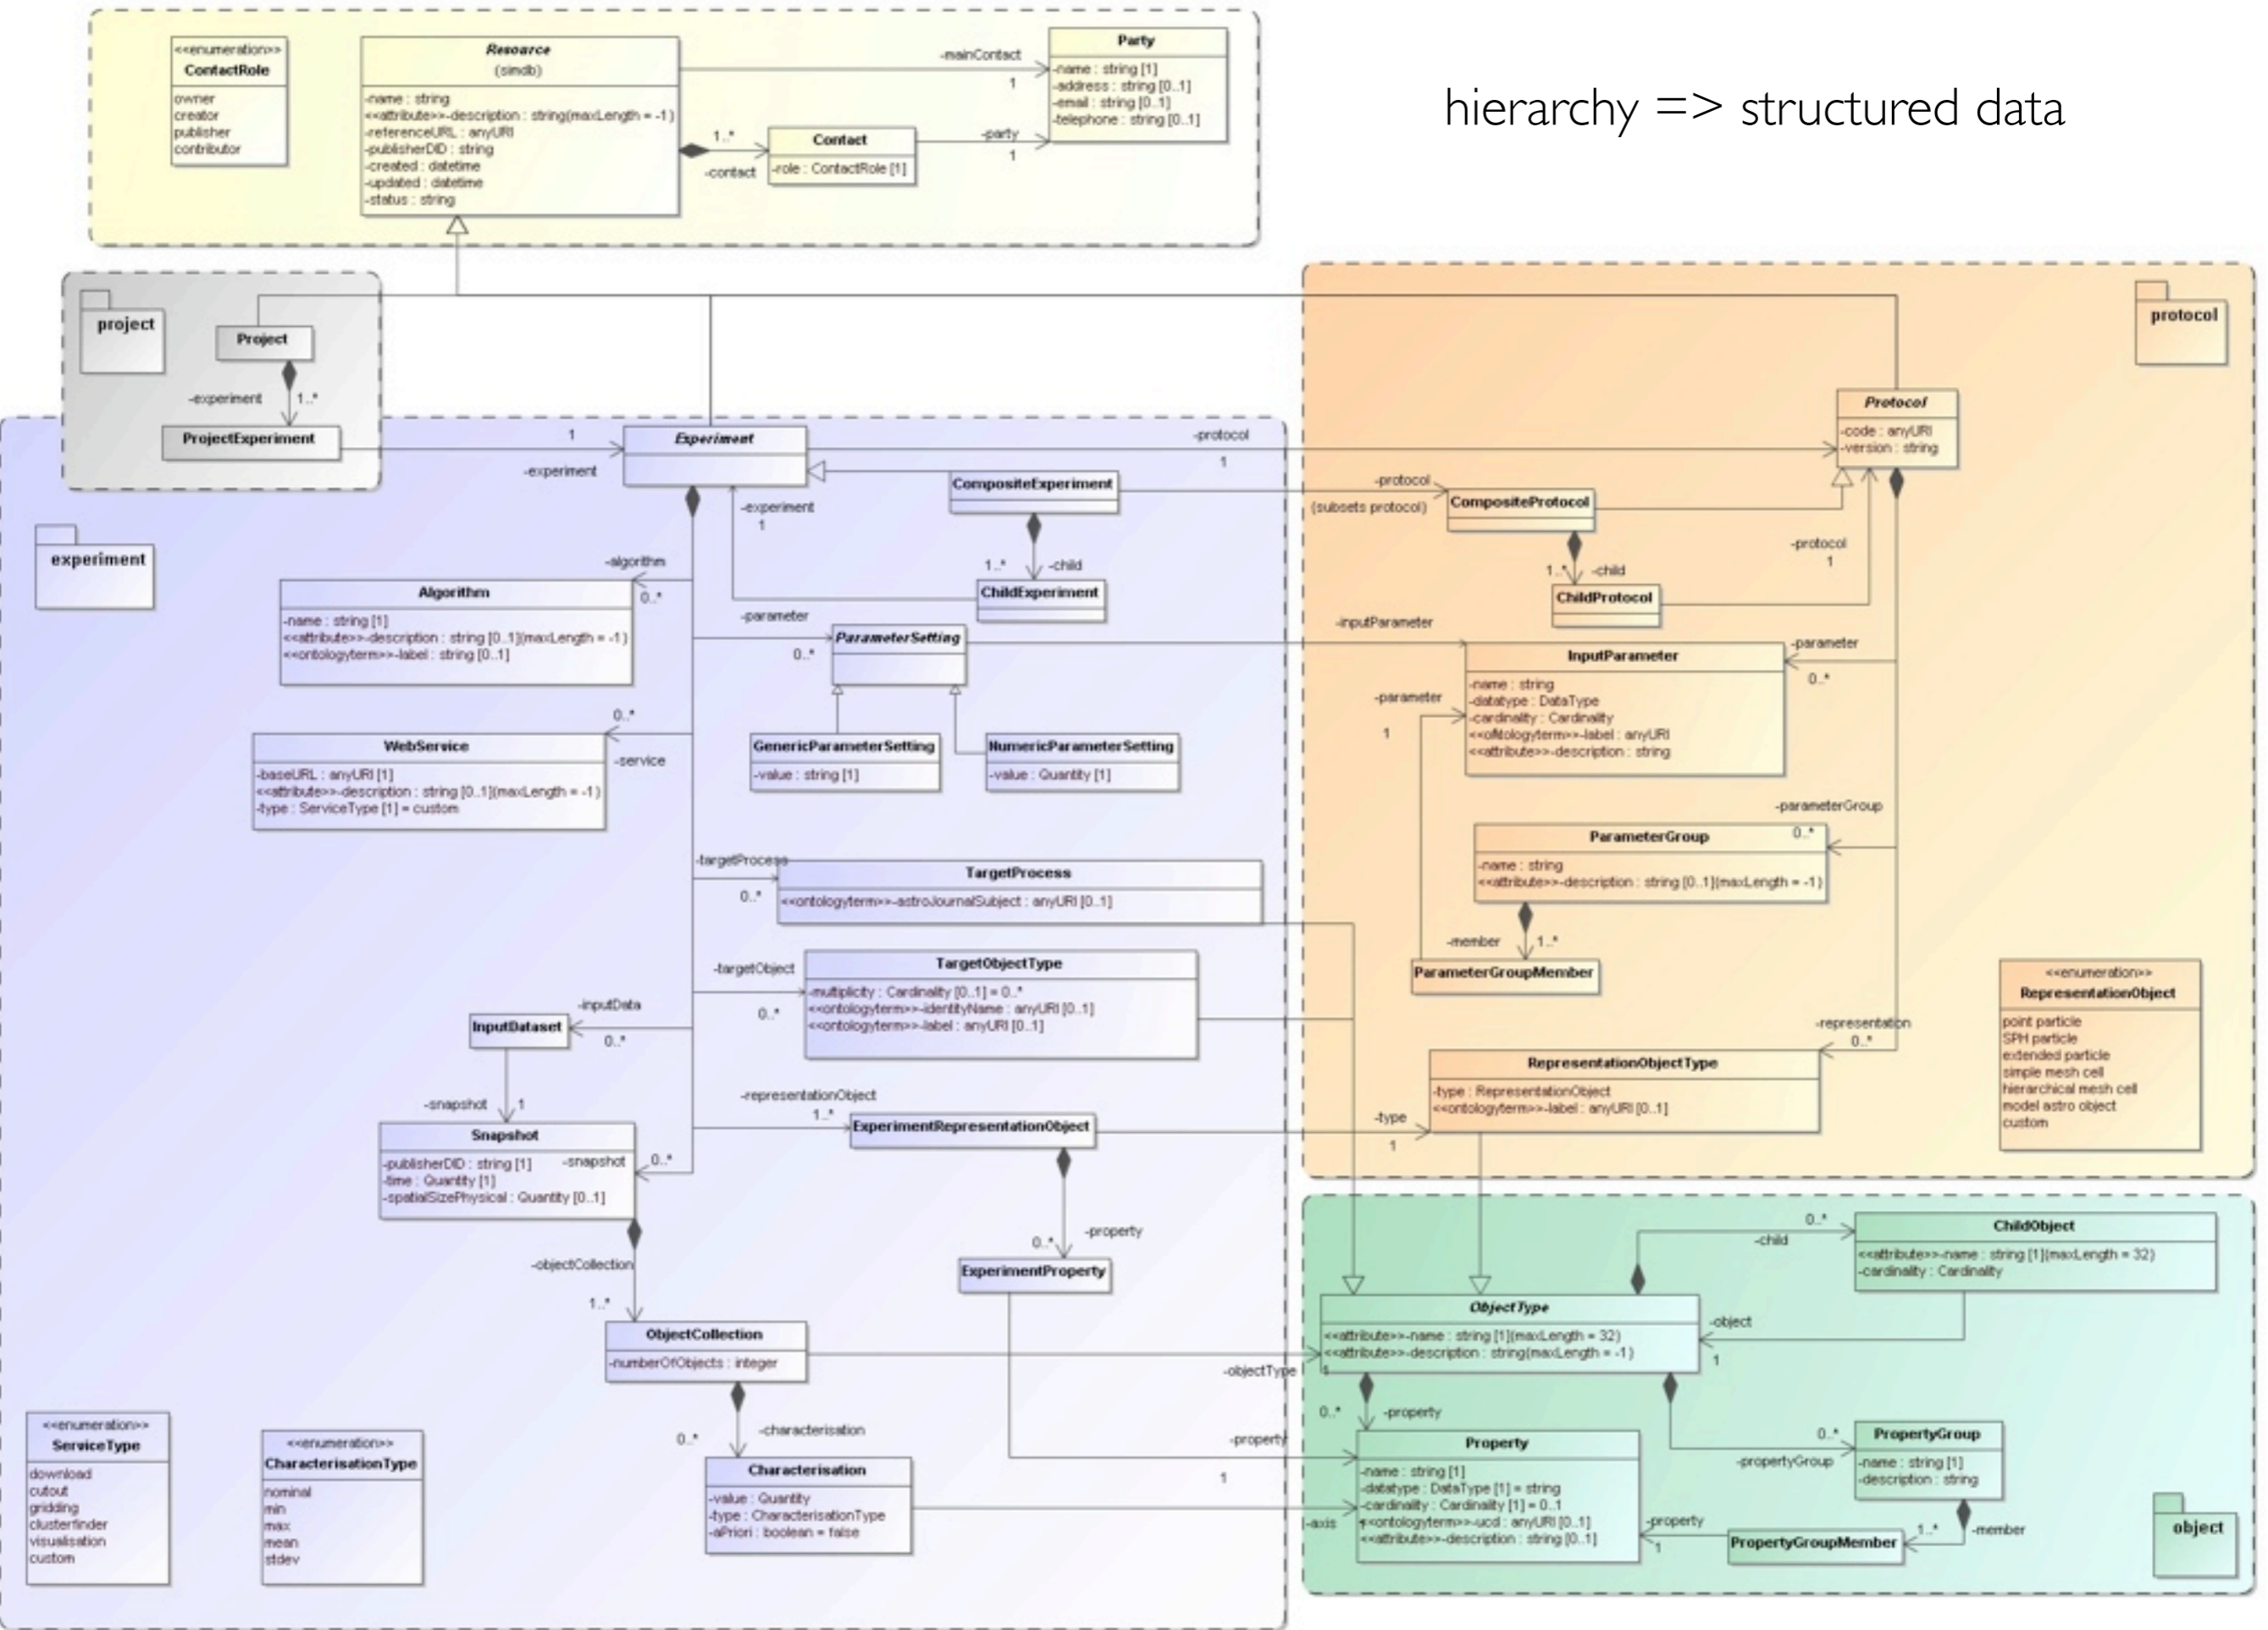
hierarchy => structured data

<<enumeration>>
ContactRole
owner
creator
publisher
contributor

Resource
(simdb)
-name : string
<<attribute>>-description : string(maxLength = -1)
-referenceURL : anyURI
-publisherDID : string
-created : datetime
-updated : datetime
-status : string

-mainContact
1

Party
-name : string [1]
-address : string [0..1]
-email : string [0..1]
-telephone : string [0..1]

1..*
-contact
Contact
-role : ContactRole [1]
-party
1

project
Project
-experiment
1..*
ProjectExperiment
1
-experiment

Experiment
-protocol
1

CompositeExperiment
-experiment
1
1..*
-child
ChildExperiment

experiment

-algorithm
0..*
Algorithm
-name : string [1]
<<attribute>>-description : string [0..1](maxLength = -1)
<<ontologyterm>>-label : string [0..1]

-parameter
0..*
ParameterSetting
GenericParameterSetting
-value : string [1]
NumericParameterSetting
-value : Quantity [1]

0..*
WebService
-baseURL : anyURI [1]
<<attribute>>-description : string [0..1](maxLength = -1)
-type : ServiceType [1] = custom
-service

-targetProcess
0..*
TargetProcess
<<ontologyterm>>-astroJournalSubject : anyURI [0..1]

-targetObject
0..*
TargetObjectType
-multiplicity : Cardinality [0..1] = 0..*
<<ontologyterm>>-identityName : anyURI [0..1]
<<ontologyterm>>-label : anyURI [0..1]

-inputData
InputDataset
0..*
-snapshot
1
Snapshot
-publisherDID : string [1]
-time : Quantity [1]
-spatialSizePhysical : Quantity [0..1]
-snapshot
0..*

-representationObject
1..*
ExperimentRepresentationObject
-property
0..*
ExperimentProperty

-objectCollection
1..*
ObjectCollection
-numberOfObjects : integer
-characterisation
0..*
Characterisation
-value : Quantity
-type : CharacterisationType
-aPriori : boolean = false

<<enumeration>>
ServiceType
download
cutout
gridding
clusterfinder
visualisation
custom

<<enumeration>>
CharacterisationType
nominal
min
max
mean
stdev

protocol
Protocol
-code : anyURI
-version : string
-protocol
(subsets protocol)
CompositeProtocol
1..*
-child
ChildProtocol
-protocol
1

-inputParameter
InputParameter
-name : string
-datatype : DataType
-cardinality : Cardinality
<<ontologyterm>>-label : anyURI
<<attribute>>-description : string
-parameter
0..*
-parameter
1

-parameterGroup
0..*
ParameterGroup
-name : string
<<attribute>>-description : string [0..1](maxLength = -1)
-member
1..*
ParameterGroupMember

<<enumeration>>
RepresentationObject
point particle
SPH particle
extended particle
simple mesh cell
hierarchical mesh cell
model astro object
custom

-representation
0..*
RepresentationObjectType
-type : RepresentationObject
<<ontologyterm>>-label : anyURI [0..1]
-type
1

0..*
-child
ChildObject
<<attribute>>-name : string [1](maxLength = 32)
-cardinality : Cardinality

ObjectType
<<attribute>>-name : string [1](maxLength = 32)
<<attribute>>-description : string(maxLength = -1)
-object
1
-objectType
1

0..*
-property
-property
1
Property
-name : string [1]
-datatype : DataType [1] = string
-cardinality : Cardinality [1] = 0..1
<<ontologyterm>>-ucd : anyURI [0..1]
<<attribute>>-description : string [0..1]
-axis

0..*
-propertyGroup
PropertyGroup
-name : string [1]
-description : string
1..*
-member
-property
1
PropertyGroupMember

object